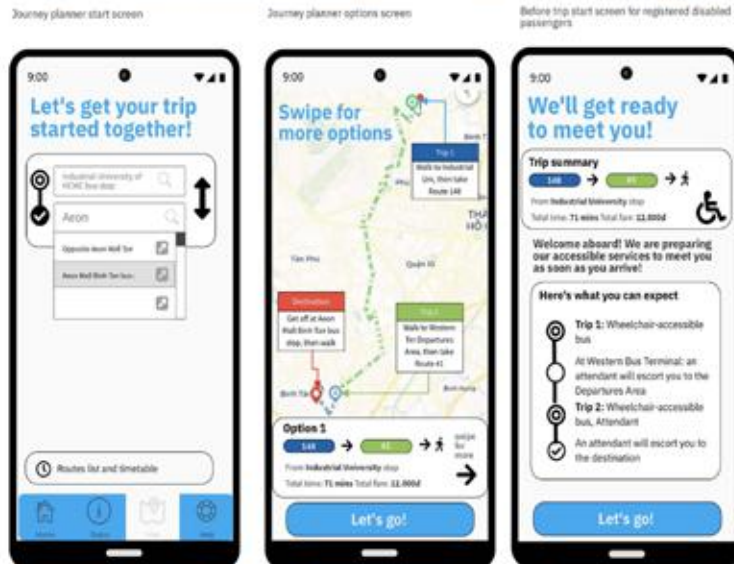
Journey planner start screen

9:00

Let's get your trip started together!

Industrial University of HCMC bus stop

Aeon

Opposite Aeon Mall Tan

Aeon Mall Binh Tan bus

Routes list and timetable

Home

Status

Help

Journey planner options screen

9:00

Swipe for more options

Trip 1

Walk to Industrial Uni, then take Route 148

Destination

Get off at Aeon Mall Binh Tan bus stop, then walk

Trip 2

Walk to Western Bus Departures Area, then take Route 41

Tân Phú

Quận 10

Bình Tân

Option 1

148

41

swipe for more

From Industrial University stop

Total time: 71 mins Total fare: 12.000đ

Let's go!

Before trip start screen for registered disabled passengers

9:00

We'll get ready to meet you!

Trip summary

148

41

From Industrial University stop

Total time: 71 mins Total fare: 12.000đ

Welcome aboard! We are preparing our accessible services to meet you as soon as you arrive!

Here's what you can expect

Trip 1: Wheelchair-accessible bus

At Western Bus Terminal: an attendant will escort you to the Departures Area

Trip 2: Wheelchair-accessible bus, Attendant

An attendant will escort you to the destination

Let's go!